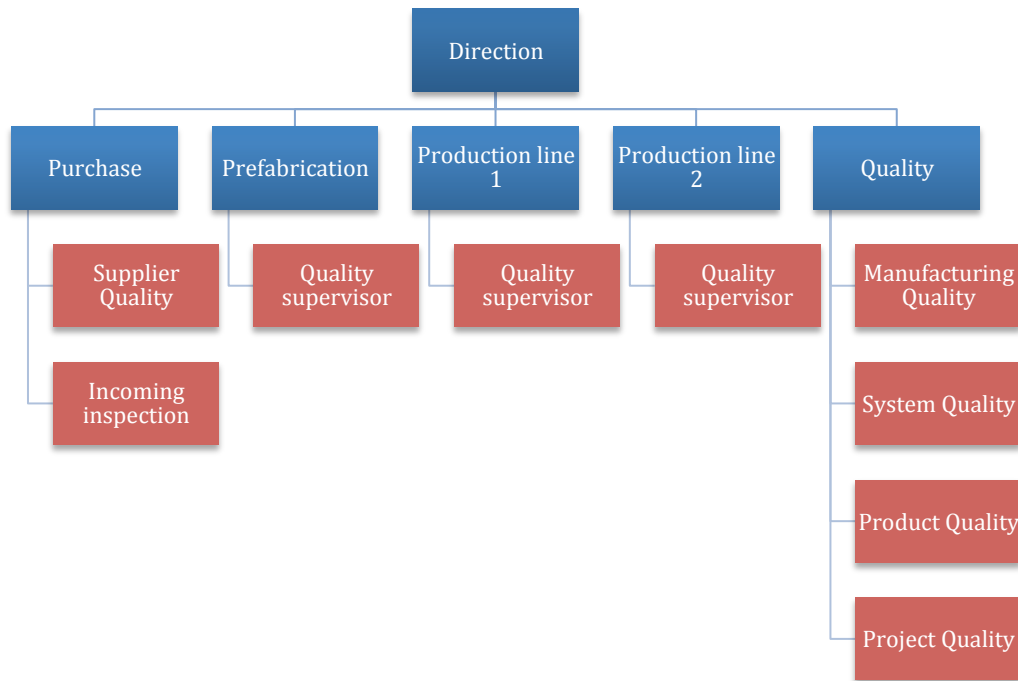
Direction

Purchase

Supplier Quality

Incoming inspection

Prefabrication

Quality supervisor

Production line 1

Quality supervisor

Production line 2

Quality supervisor

Quality

Manufacturing Quality

System Quality

Product Quality

Project Quality